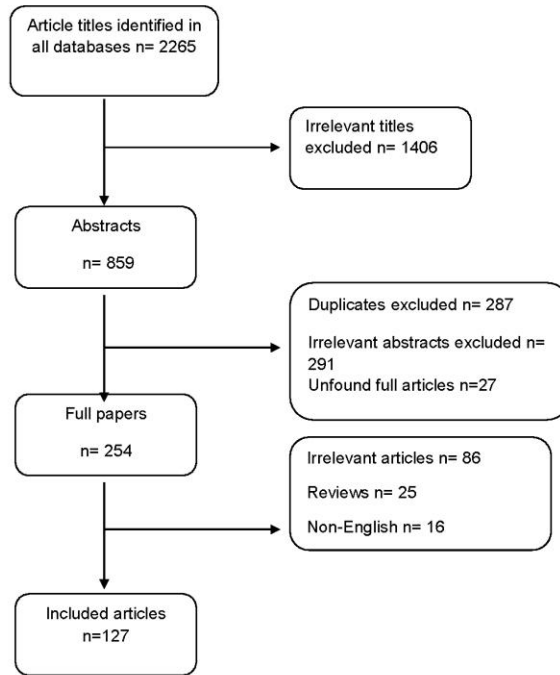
Article titles identified in all databases n= 2265

Irrelevant titles excluded n= 1406

Abstracts

n= 859

Duplicates excluded n= 287

Irrelevant abstracts excluded n= 291

Unfound full articles n=27

Full papers

n= 254

Irrelevant articles n= 86

Reviews n= 25

Non-English n= 16

Included articles n=127